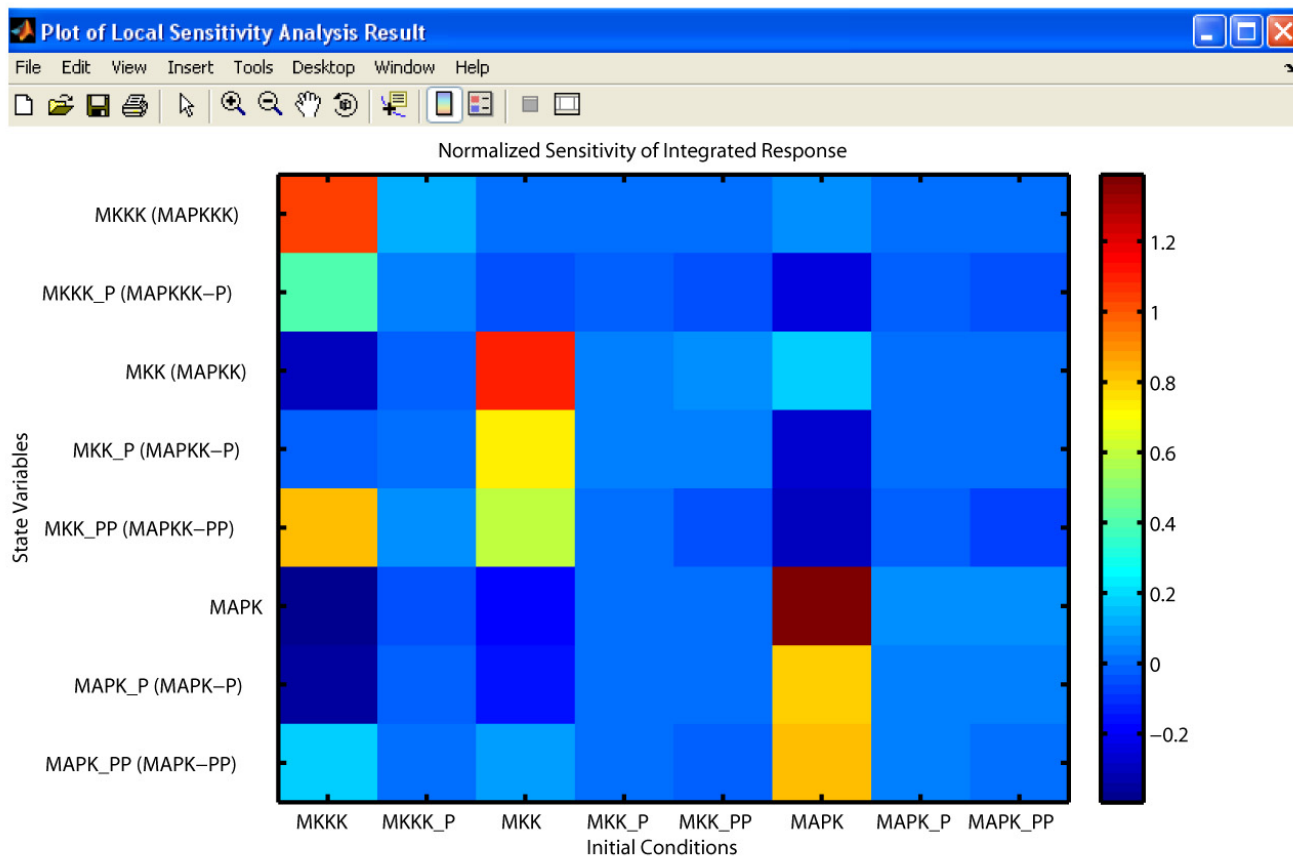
Plot of Local Sensitivity Analysis Result

File Edit View Insert Tools Desktop Window Help

Normalized Sensitivity of Integrated Response

State Variables

MKKK (MAPKKK)
MKKK_P (MAPKKK–P)
MKK (MAPKK)
MKK_P (MAPKK–P)
MKK_PP (MAPKK–PP)
MAPK
MAPK_P (MAPK–P)
MAPK_PP (MAPK–PP)

MKKK MKKK_P MKK MKK_P MKK_PP MAPK MAPK_P MAPK_PP

Initial Conditions

1.2
1
0.8
0.6
0.4
0.2
0
−0.2